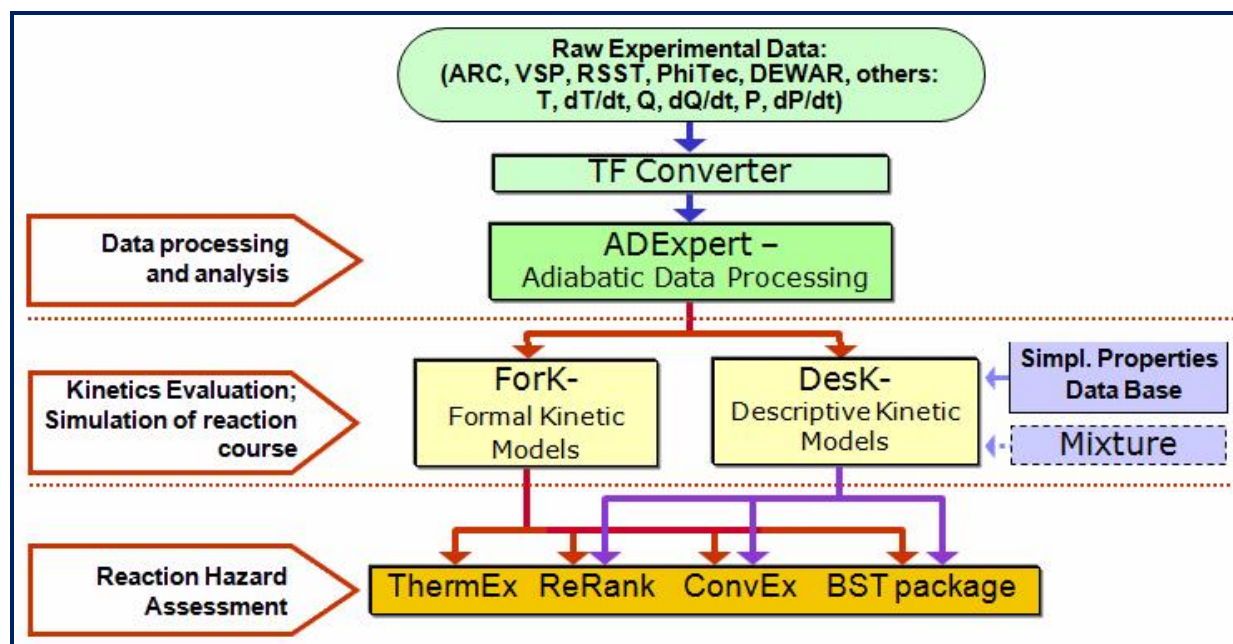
Raw Experimental Data:
(ARC, VSP, RSST, PhiTec, DEWAR, others:
T, dT/dt, Q, dQ/dt, P, dP/dt)

TF Converter

Data processing and analysis

ADExpert –
Adiabatic Data Processing

Kinetics Evaluation; Simulation of reaction course

ForK-
Formal Kinetic Models

DesK-
Descriptive Kinetic Models

Simpl. Properties Data Base

Mixture

Reaction Hazard Assessment

ThermEx ReRank ConvEx BST package